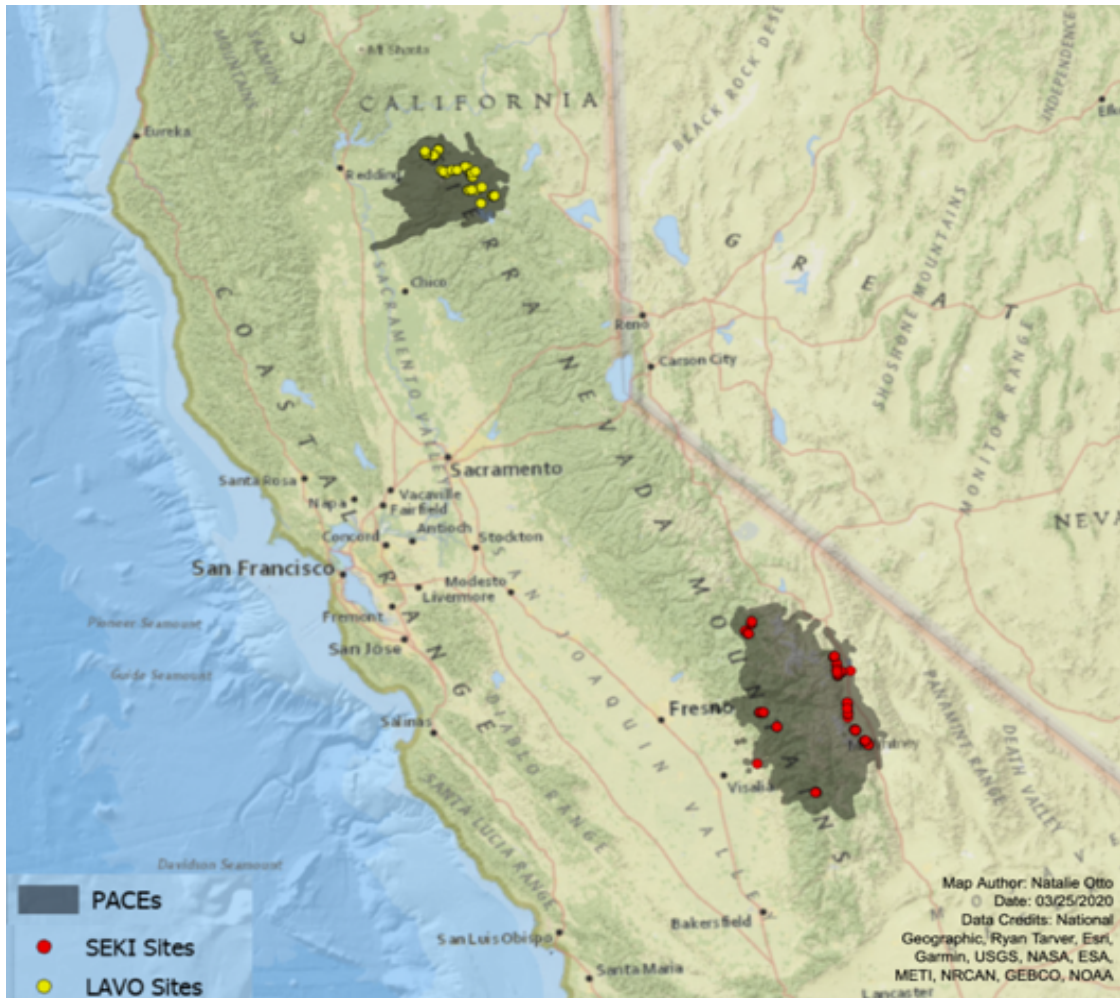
Mt Shasta
CALIFORNIA
BLACK ROCK DESERT
INDEPENDENCE
Elko
Eureka
Redding
SIERRA
GREAT
Chico
SACRAMENTO VALLEY
COAST RANGES
NEVADA
Reno
Carson City
SHOSHONE MOUNTAINS
MONITOR RANGE
Sacramento
Santa Rosa
Napa
Vacaville
Fairfield
Antioch
Concord
Stockton
NEVA
San Francisco
Modesto
Livermore
Fremont
San Jose
Pioneer Seamount
Guide Seamount
SAN JOAQUIN VALLEY
MOUNTAINS
Fresno
PANAMINT RANGE
DEATH VALLEY
Salinas
DIABLO RANGE
Visalia
Mt Whitney
SANTA LUCIA RANGE
Davidson Seamount
Bakersfield
San Luis Obispo
Santa Maria
Lancaster
PACEs
SEKI Sites
LAVO Sites
Map Author: Natalie Otto
Date: 03/25/2020
Data Credits: National Geographic, Ryan Tarver, Esri, Garmin, USGS, NASA, ESA, METI, NRCAN, GEBCO, NOAA